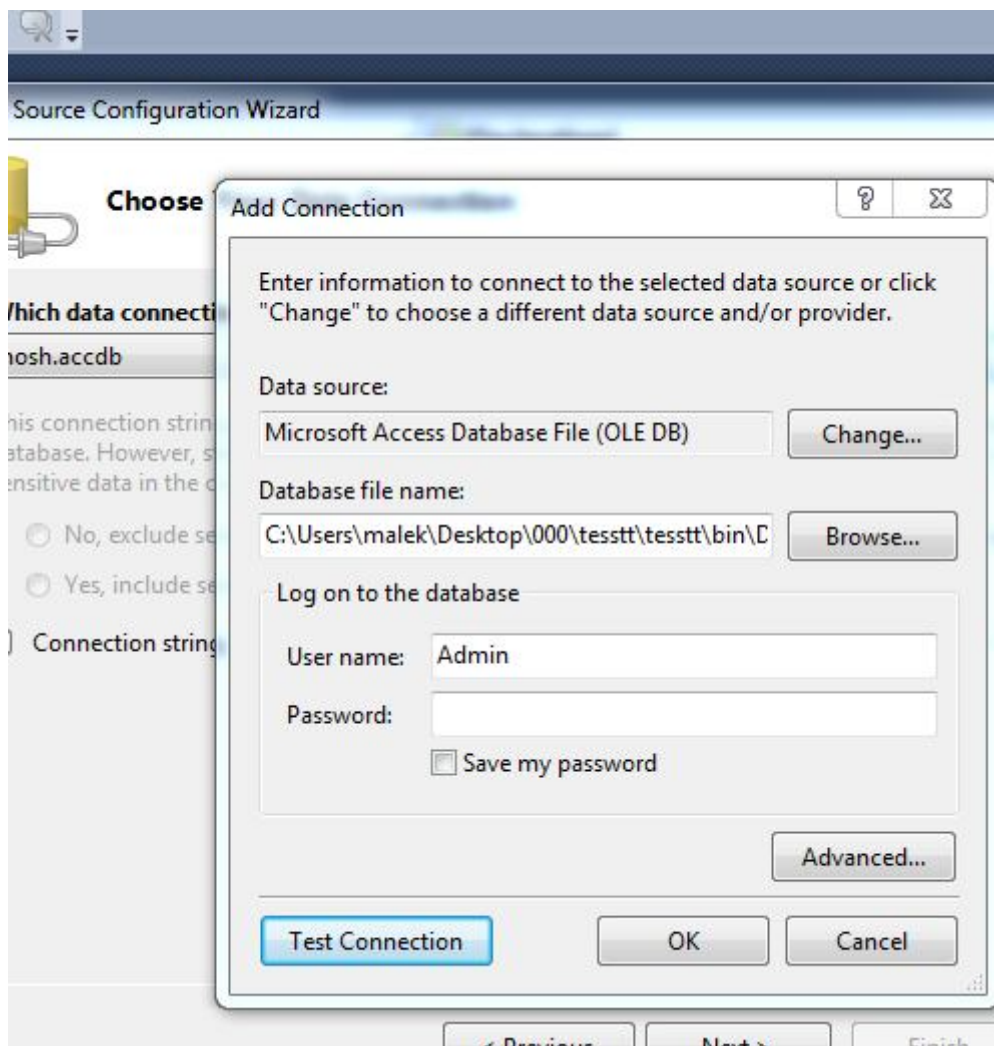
Source Configuration Wizard

Choose

/hich data connecti

osh.accdb

his connection strin
atabase. However, s
ensitive data in the c

No, exclude se

Yes, include se

Connection string

Add Connection

?

Enter information to connect to the selected data source or click "Change" to choose a different data source and/or provider.

Data source:

Microsoft Access Database File (OLE DB)

Change...

Database file name:

C:\Users\malek\Desktop\000\tesstt\tesstt\bin\D

Browse...

Log on to the database

User name: Admin

Password:

Save my password

Advanced...

Test Connection

OK

Cancel

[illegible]

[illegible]

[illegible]